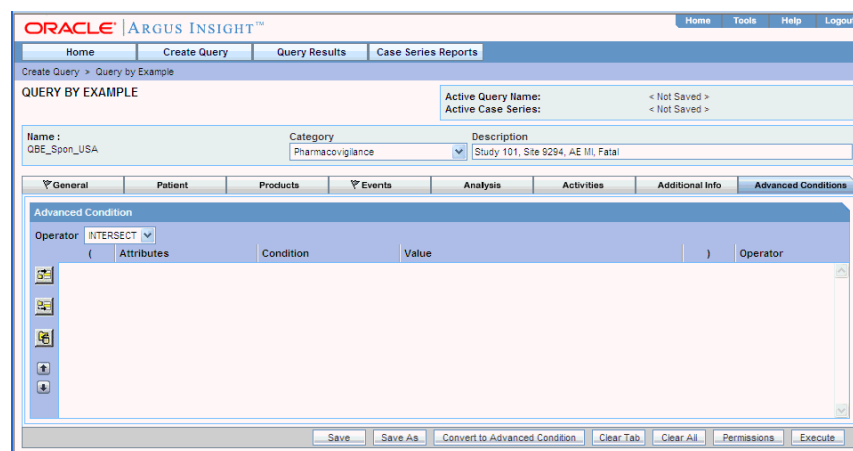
ORACLE® | ARGUS INSIGHT™

Home | Tools | Help | Logout

Home | Create Query | Query Results | Case Series Reports

Create Query > Query by Example

QUERY BY EXAMPLE

Active Query Name: < Not Saved >
Active Case Series: < Not Saved >

Name :
QBE_Spon_USA

Category
Pharmacovigilance

Description
Study 101, Site 9294, AE MI, Fatal

General | Patient | Products | Events | Analysis | Activities | Additional Info | Advanced Conditions

Advanced Condition

Operator INTERSECT

| ( | Attributes | Condition | Value | ) | Operator |
|---|---|---|---|---|---|

Save | Save As | Convert to Advanced Condition | Clear Tab | Clear All | Permissions | Execute